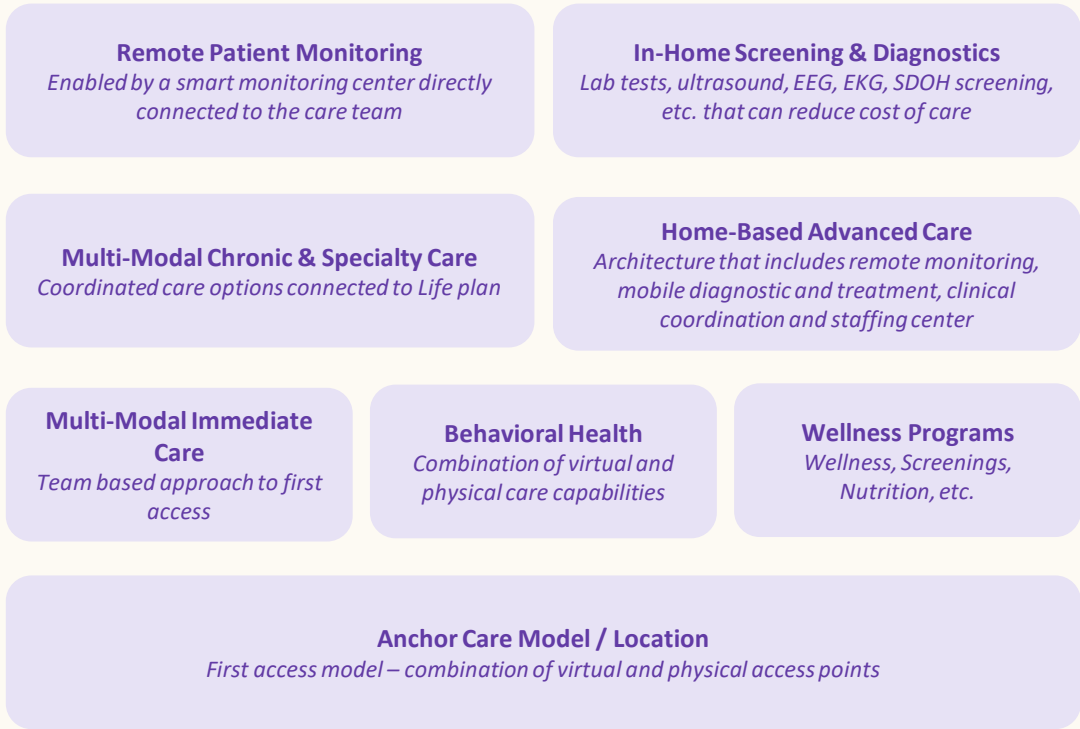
**Remote Patient Monitoring**
*Enabled by a smart monitoring center directly connected to the care team*

**In-Home Screening & Diagnostics**
*Lab tests, ultrasound, EEG, EKG, SDOH screening, etc. that can reduce cost of care*

**Multi-Modal Chronic & Specialty Care**
*Coordinated care options connected to Life plan*

**Home-Based Advanced Care**
*Architecture that includes remote monitoring, mobile diagnostic and treatment, clinical coordination and staffing center*

**Multi-Modal Immediate Care**
*Team based approach to first access*

**Behavioral Health**
*Combination of virtual and physical care capabilities*

**Wellness Programs**
*Wellness, Screenings, Nutrition, etc.*

**Anchor Care Model / Location**
*First access model – combination of virtual and physical access points*